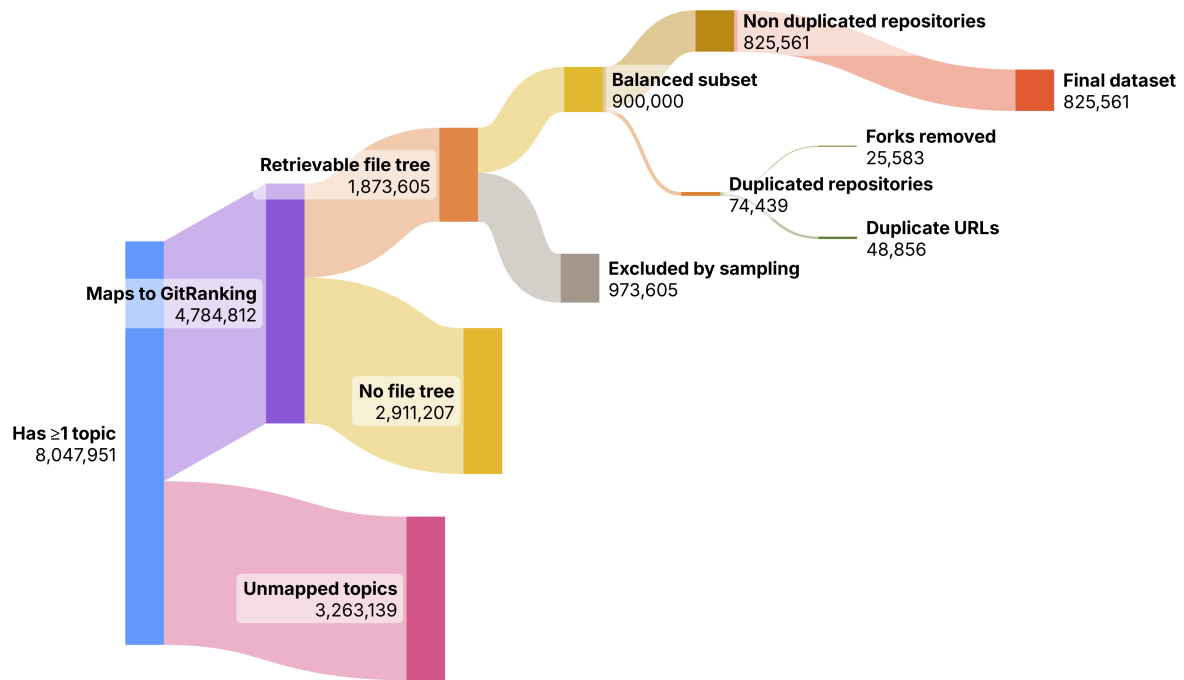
Non duplicated repositories
825,561

Final dataset
825,561

Balanced subset
900,000

Forks removed
25,583

Retrievable file tree
1,873,605

Duplicated repositories
74,439

Duplicate URLs
48,856

Excluded by sampling
973,605

Maps to GitRanking
4,784,812

No file tree
2,911,207

Has ≥1 topic
8,047,951

Unmapped topics
3,263,139